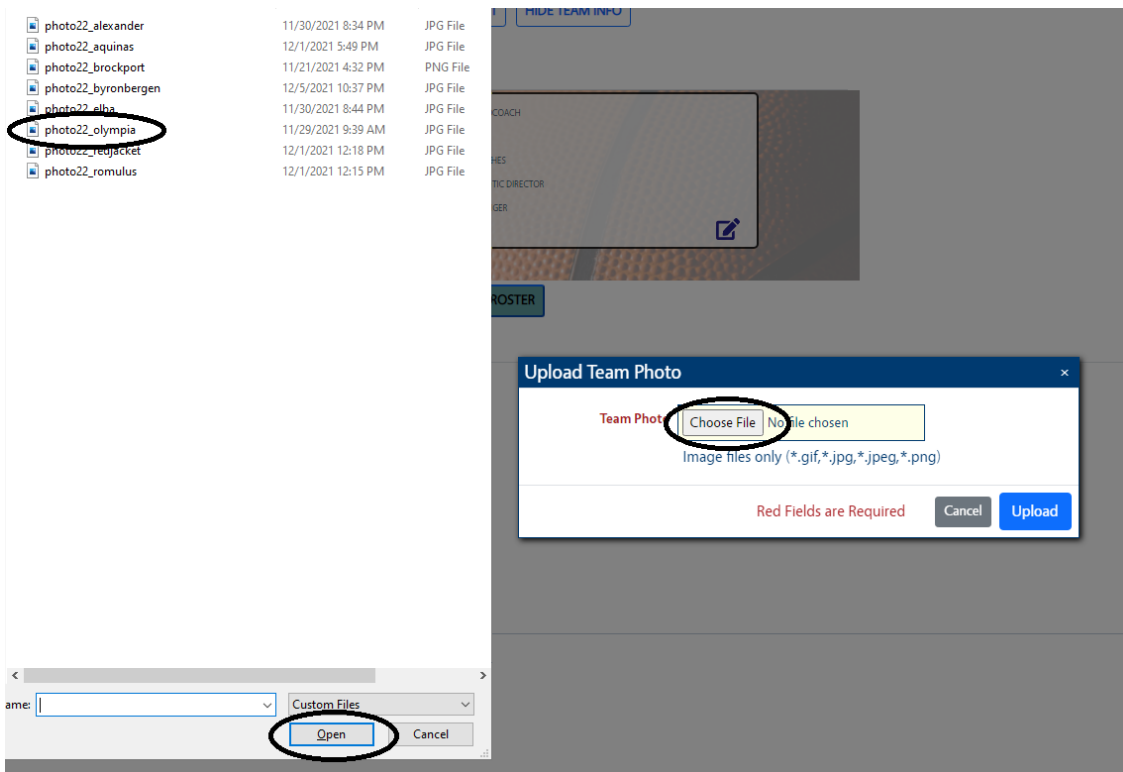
| photo22_alexander | 11/30/2021 8:34 PM | JPG File |
|---|---|---|
| photo22_aquinas | 12/1/2021 5:49 PM | JPG File |
| photo22_brockport | 11/21/2021 4:32 PM | PNG File |
| photo22_byronbergen | 12/5/2021 10:37 PM | JPG File |
| photo22_elba | 11/30/2021 8:44 PM | JPG File |
| photo22_olympia | 11/29/2021 9:39 AM | JPG File |
| photo22_redjacket | 12/1/2021 12:18 PM | JPG File |
| photo22_romulus | 12/1/2021 12:15 PM | JPG File |

ame:

Custom Files

Open

Cancel

HIDE TEAM INFO

COACH

HES

TIC DIRECTOR

GER

ROSTER

Upload Team Photo

×

Team Photo

Choose File

No file chosen

Image files only (*.gif,*.jpg,*.jpeg,*.png)

Red Fields are Required

Cancel

Upload